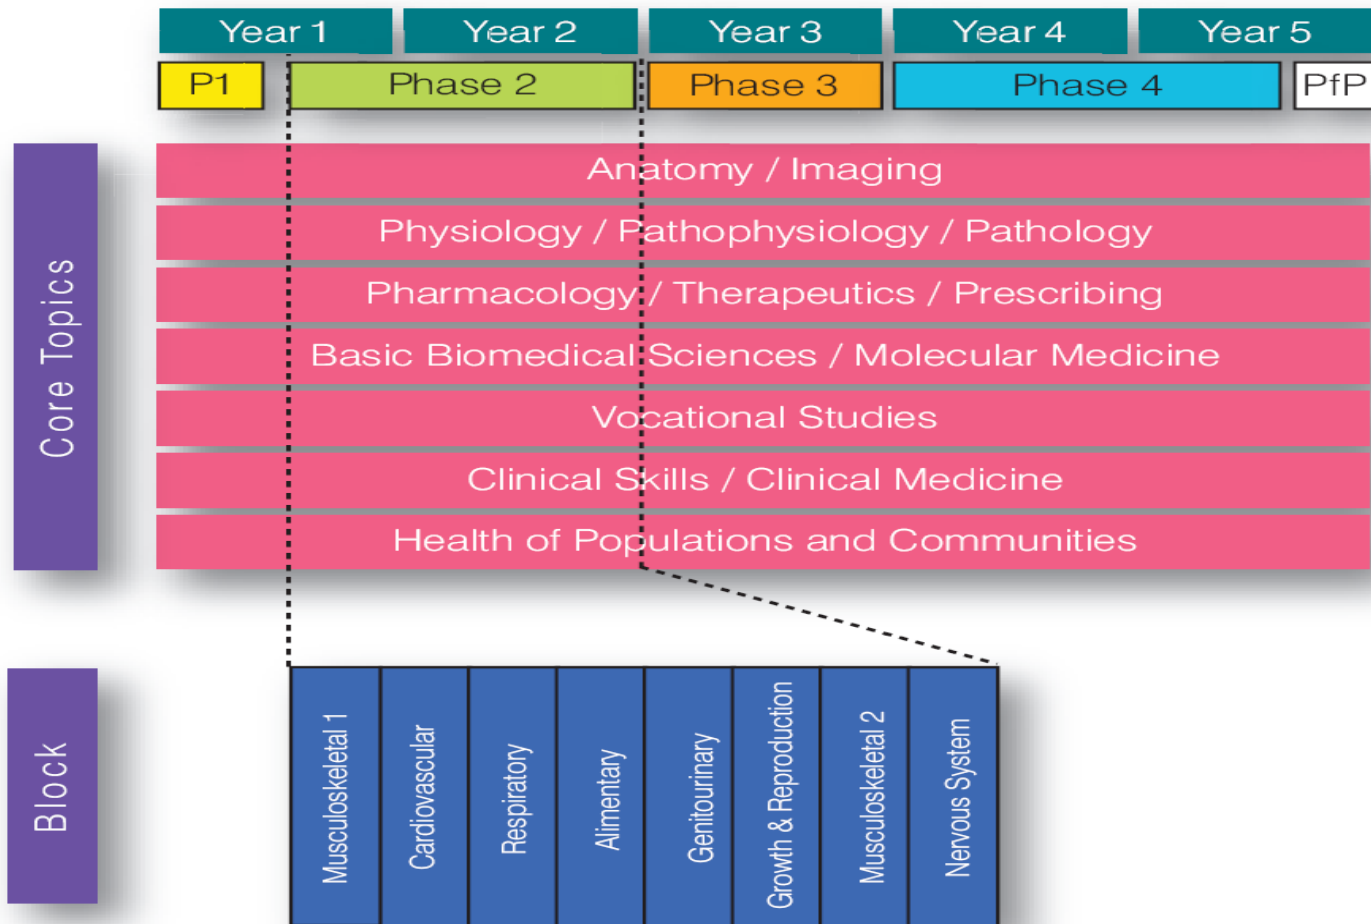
Year 1
Year 2
Year 3
Year 4
Year 5

P1
Phase 2
Phase 3
Phase 4
PfP

Core Topics

Anatomy / Imaging
Physiology / Pathophysiology / Pathology
Pharmacology / Therapeutics / Prescribing
Basic Biomedical Sciences / Molecular Medicine
Vocational Studies
Clinical Skills / Clinical Medicine
Health of Populations and Communities

Block

Musculoskeletal 1
Cardiovascular
Respiratory
Alimentary
Genitourinary
Growth & Reproduction
Musculoskeletal 2
Nervous System